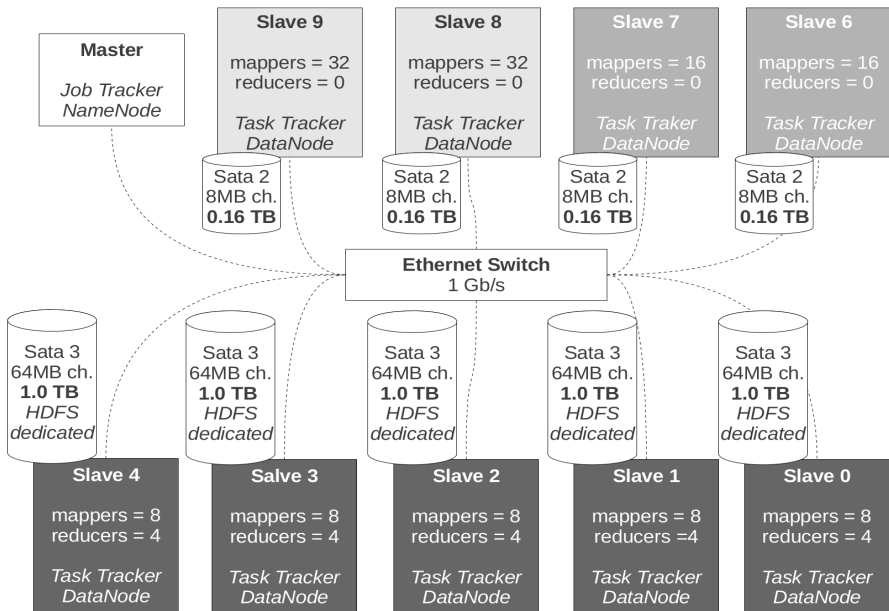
Master

Job Tracker
NameNode

Slave 9

mappers = 32
reducers = 0

Task Tracker
DataNode

Sata 2
8MB ch.
**0.16 TB**

Slave 8

mappers = 32
reducers = 0

Task Tracker
DataNode

Sata 2
8MB ch.
**0.16 TB**

Slave 7

mappers = 16
reducers = 0

Task Traker
DataNode

Sata 2
8MB ch.
**0.16 TB**

Slave 6

mappers = 16
reducers = 0

Task Tracker
DataNode

Sata 2
8MB ch.
**0.16 TB**

Ethernet Switch
1 Gb/s

Sata 3
64MB ch.
**1.0 TB**
HDFS
dedicated

Slave 4

mappers = 8
reducers = 4

Task Tracker
DataNode

Sata 3
64MB ch.
**1.0 TB**
HDFS
dedicated

Salve 3

mappers = 8
reducers = 4

Task Tracker
DataNode

Sata 3
64MB ch.
**1.0 TB**
HDFS
dedicated

Slave 2

mappers = 8
reducers = 4

Task Tracker
DataNode

Sata 3
64MB ch.
**1.0 TB**
HDFS
dedicated

Slave 1

mappers = 8
reducers =4

Task Tracker
DataNode

Sata 3
64MB ch.
**1.0 TB**
HDFS
dedicated

Slave 0

mappers = 8
reducers = 4

Task Tracker
DataNode